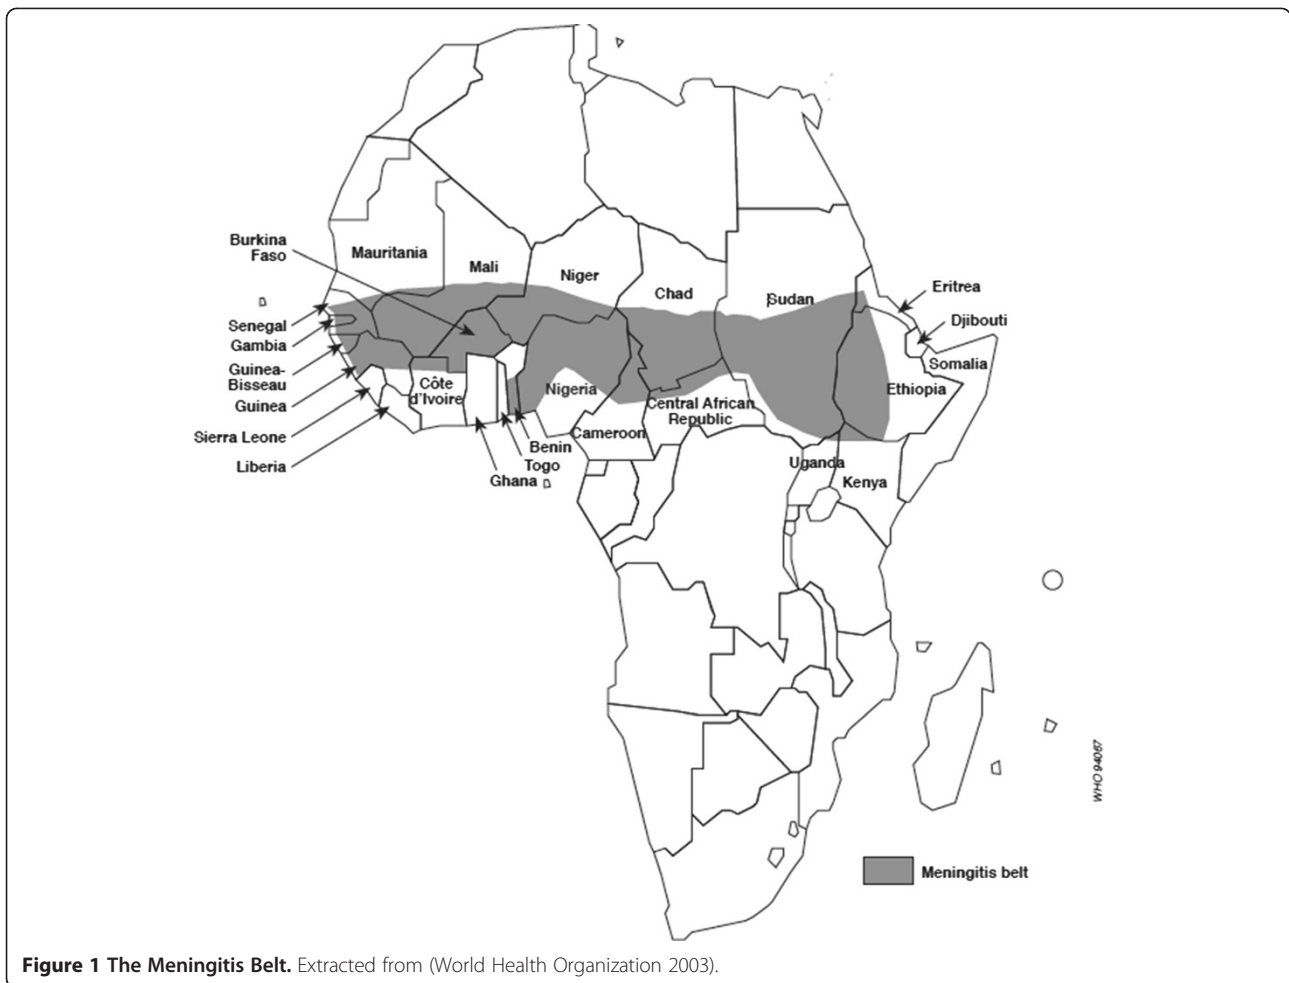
Burkina Faso

Mauritania

Mali

Niger

Chad

Sudan

Eritrea

Djibouti

Somalia

Ethiopia

Senegal

Gambia

Guinea-Bisseau

Guinea

Sierra Leone

Liberia

Côte d'Ivoire

Nigeria

Central African Republic

Cameroon

Benin

Togo

Ghana

Uganda

Kenya

WHO 94067

Meningitis belt

**Figure 1 The Meningitis Belt.** Extracted from (World Health Organization 2003).